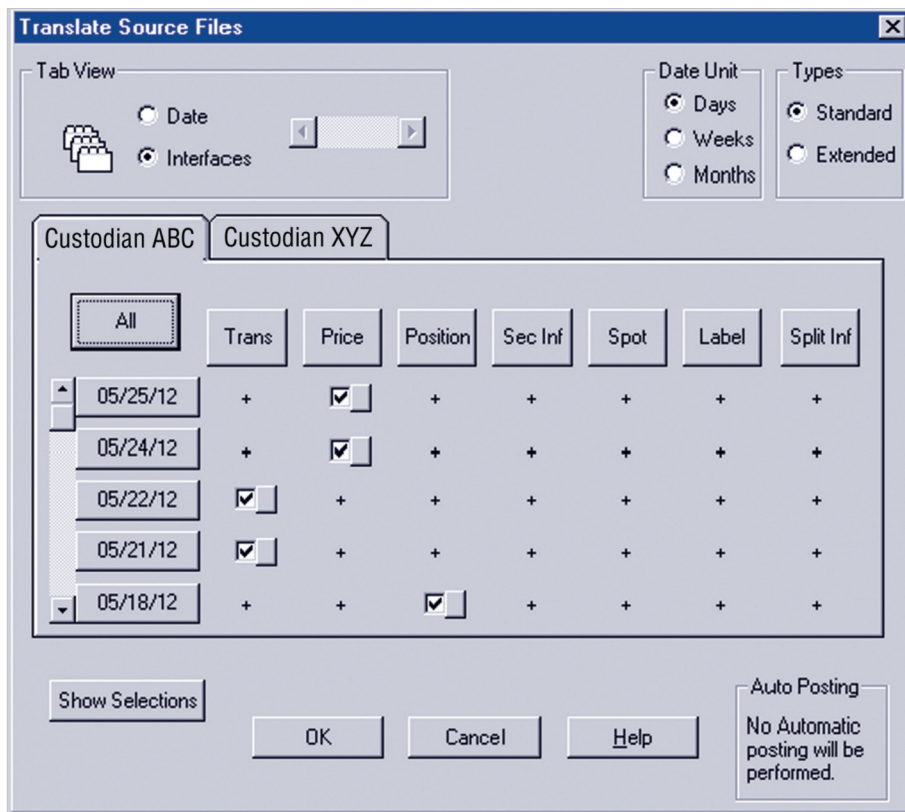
Translate Source Files

Tab View

Date

Interfaces

Date Unit

Days

Weeks

Months

Types

Standard

Extended

Custodian ABC

Custodian XYZ

| All | Trans | Price | Position | Sec Inf | Spot | Label | Split Inf |
|---|---|---|---|---|---|---|---|
| 05/25/12 | + | ☑ | + | + | + | + | + |
| 05/24/12 | + | ☑ | + | + | + | + | + |
| 05/22/12 | ☑ | + | + | + | + | + | + |
| 05/21/12 | ☑ | + | + | + | + | + | + |
| 05/18/12 | + | + | ☑ | + | + | + | + |

Show Selections

OK

Cancel

Help

Auto Posting

No Automatic posting will be performed.